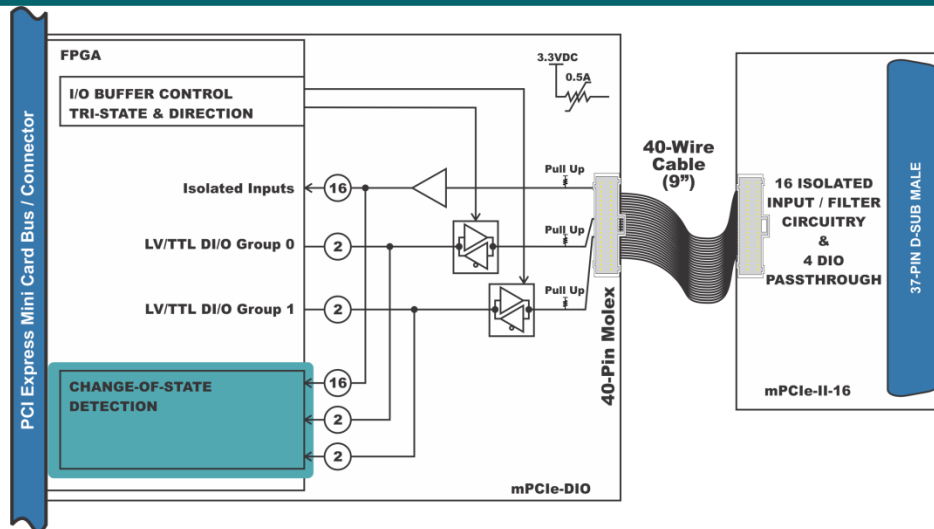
PCI Express Mini Card Bus / Connector

FPGA

I/O BUFFER CONTROL
TRI-STATE & DIRECTION

3.3VDC
0.5A

Isolated Inputs
16
Pull Up

LV/TTL DI/O Group 0
2
Pull Up

LV/TTL DI/O Group 1
2
Pull Up

CHANGE-OF-STATE DETECTION
16
2
2

40-Pin Molex

mPCIe-DIO

40-Wire Cable (9")

16 ISOLATED INPUT / FILTER CIRCUITRY & 4 DIO PASSTHROUGH

mPCIe-II-16

37-PIN D-SUB MALE